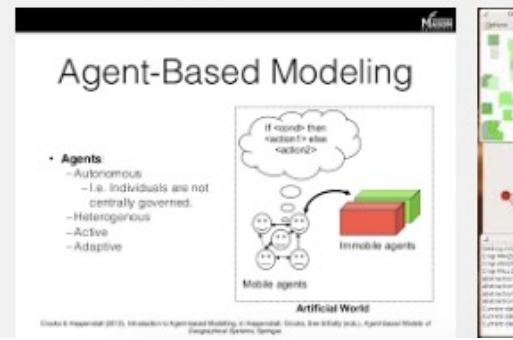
MASON

Agent-Based Modeling

• Agents
– Autonomous
– I.e. Individuals are not centrally governed.
– Heterogenous
– Active
– Adaptive

If <cond> then <action1> else <action2>

Immobile agents

Mobile agents

Artificial World

Crooks & Heppenstall (2012), Introduction to Agent-based Modelling, in Heppenstall, Crooks, See & Batty (eds.), Agent-based Models of Geographical Systems, Springer.

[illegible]